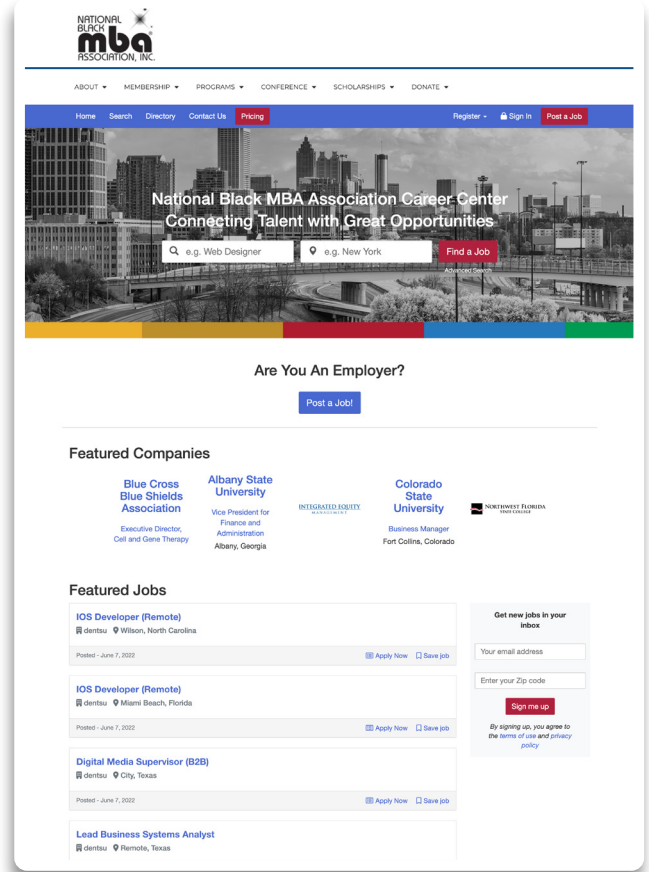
NATIONAL BLACK mba ASSOCIATION, INC.

ABOUT ▾ MEMBERSHIP ▾ PROGRAMS ▾ CONFERENCE ▾ SCHOLARSHIPS ▾ DONATE ▾

Home Search Directory Contact Us Pricing Register ▾ Sign In Post a Job

National Black MBA Association Career Center
Connecting Talent with Great Opportunities

e.g. Web Designer e.g. New York Find a Job
Advanced Search

Are You An Employer?

Post a Job!

Featured Companies

Blue Cross Blue Shields Association
Executive Director, Cell and Gene Therapy

Albany State University
Vice President for Finance and Administration
Albany, Georgia

INTEGRATED EQUITY MANAGEMENT

Colorado State University
Business Manager
Fort Collins, Colorado

NORTHWEST FLORIDA STATE COLLEGE

Featured Jobs

IOS Developer (Remote)
dentsu Wilson, North Carolina
Posted - June 7, 2022 Apply Now Save job

IOS Developer (Remote)
dentsu Miami Beach, Florida
Posted - June 7, 2022 Apply Now Save job

Digital Media Supervisor (B2B)
dentsu City, Texas
Posted - June 7, 2022 Apply Now Save job

Lead Business Systems Analyst
dentsu Remote, Texas

Get new jobs in your inbox
Your email address
Enter your Zip code
Sign me up
By signing up, you agree to the terms of use and privacy policy